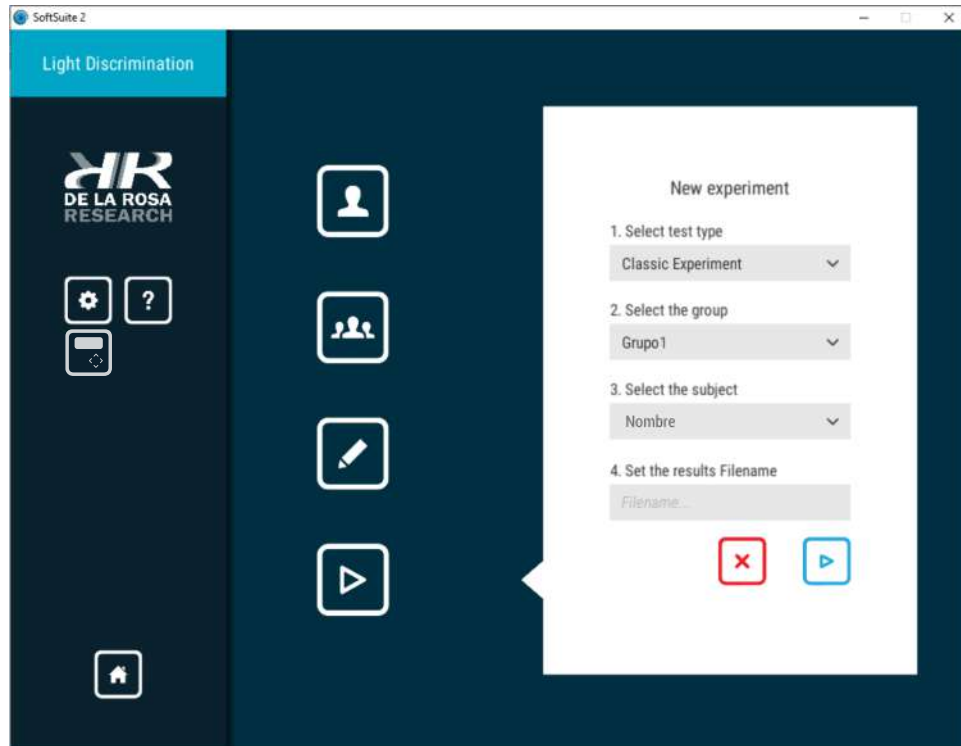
SoftSuite 2

Light Discrimination

DE LA ROSA
RESEARCH

?

New experiment

1. Select test type

Classic Experiment

2. Select the group

Grupo1

3. Select the subject

Nombre

4. Set the results Filename

Filename...